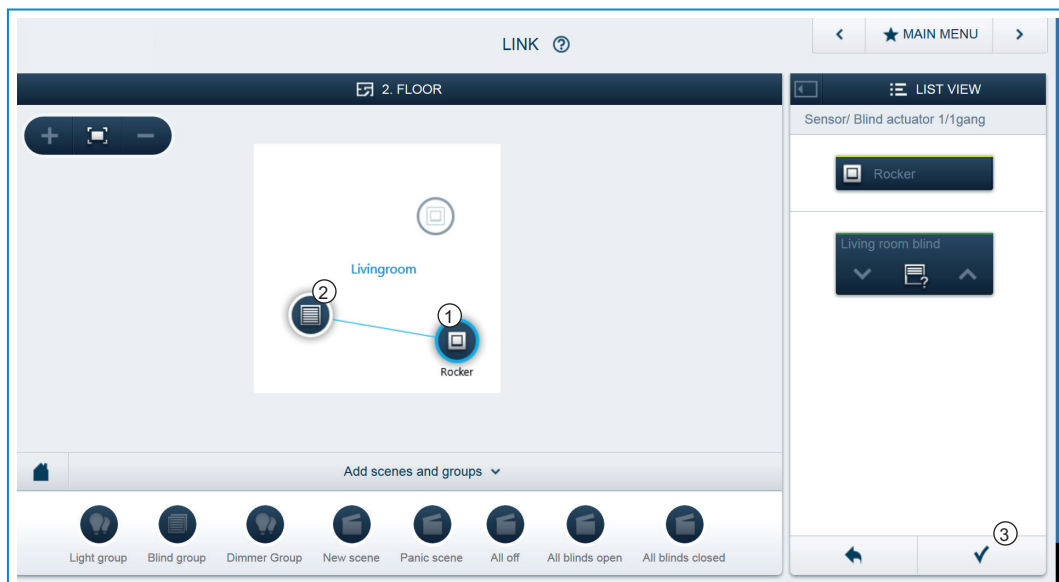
LINK ⓪

‹ MAIN MENU ›

2. FLOOR

LIST VIEW

Sensor/ Blind actuator 1/1gang

Rocker

Living room blind

Livingroom

2

1

Rocker

Add scenes and groups

Light group Blind group Dimmer Group New scene Panic scene All off All blinds open All blinds closed

3